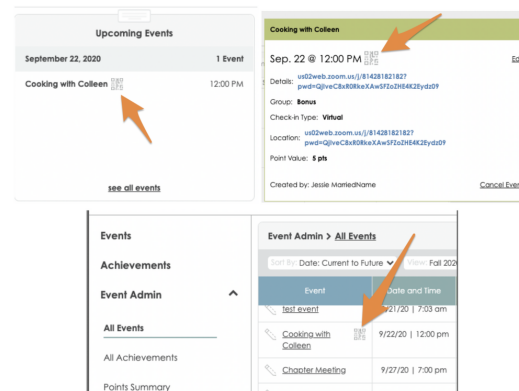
Upcoming Events

September 22, 2020 1 Event

Cooking with Colleen 12:00 PM

see all events

Cooking with Colleen

Sep. 22 @ 12:00 PM

Ed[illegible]

Details: us02web.zoom.us/j/81428182182?pwd=QjIveC8xR0RkeXAwSFZoZHE4K2Eydz09

Group: Bonus

Check-in Type: Virtual

Location: us02web.zoom.us/j/81428182182?pwd=QjIveC8xR0RkeXAwSFZoZHE4K2Eydz09

Point Value: 5 pts

Created by: Jessie MarriedName

Cancel Eve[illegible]

Events

Achievements

Event Admin

All Events

All Achievements

Points Summary

Event Admin > All Events

Sort By: Date: Current to Future View: Fall 2020

| Event | Date and Time |
|---|---|
| test event | 9/21/20 \| 7:03 am |
| Cooking with Colleen | 9/22/20 \| 12:00 pm |
| Chapter Meeting | 9/27/20 \| 7:00 pm |